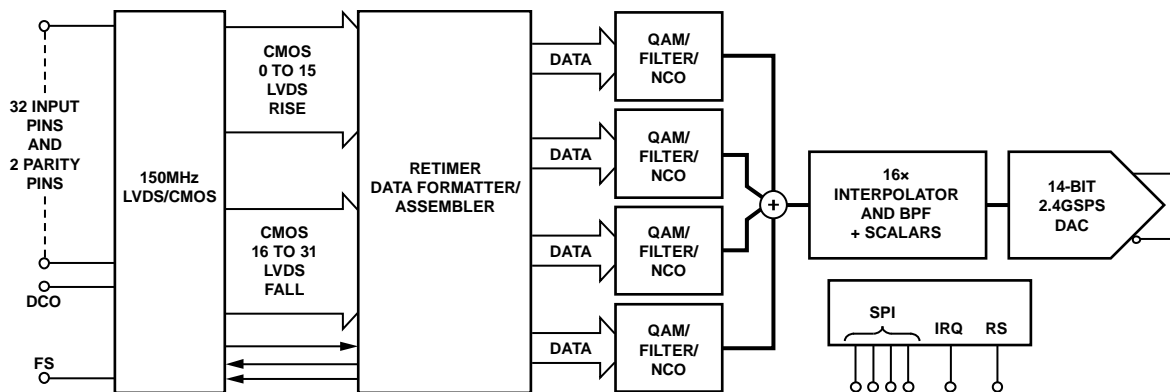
32 INPUT PINS AND 2 PARITY PINS

DCO

FS

150MHz LVDS/CMOS

CMOS 0 TO 15 LVDS RISE

CMOS 16 TO 31 LVDS FALL

RETIMER DATA FORMATTER/ ASSEMBLER

DATA

QAM/ FILTER/ NCO

DATA

QAM/ FILTER/ NCO

DATA

QAM/ FILTER/ NCO

DATA

QAM/ FILTER/ NCO

+

16× INTERPOLATOR AND BPF + SCALARS

14-BIT 2.4GSPS DAC

SPI

IRQ

RS